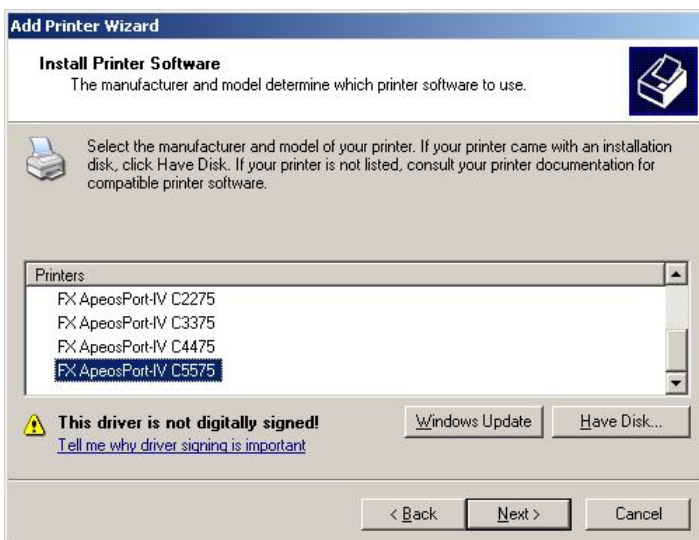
Add Printer Wizard

Install Printer Software
The manufacturer and model determine which printer software to use.

Select the manufacturer and model of your printer. If your printer came with an installation disk, click Have Disk. If your printer is not listed, consult your printer documentation for compatible printer software.

Printers
FX ApeosPort-IV C2275
FX ApeosPort-IV C3375
FX ApeosPort-IV C4475
FX ApeosPort-IV C5575

This driver is not digitally signed!
Tell me why driver signing is important

Windows Update
Have Disk...

< Back
Next >
Cancel